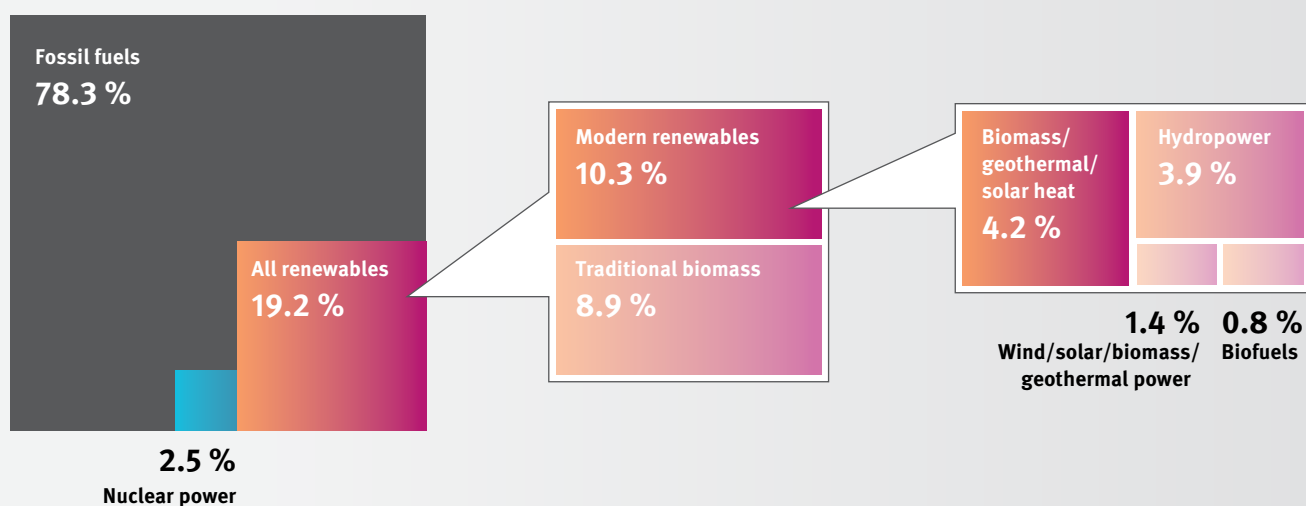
Fossil fuels
78.3 %

All renewables
19.2 %

2.5 %
Nuclear power

Modern renewables
10.3 %

Traditional biomass
8.9 %

Biomass/ geothermal/ solar heat
4.2 %

Hydropower
3.9 %

1.4 %
Wind/solar/biomass/ geothermal power

0.8 %
Biofuels